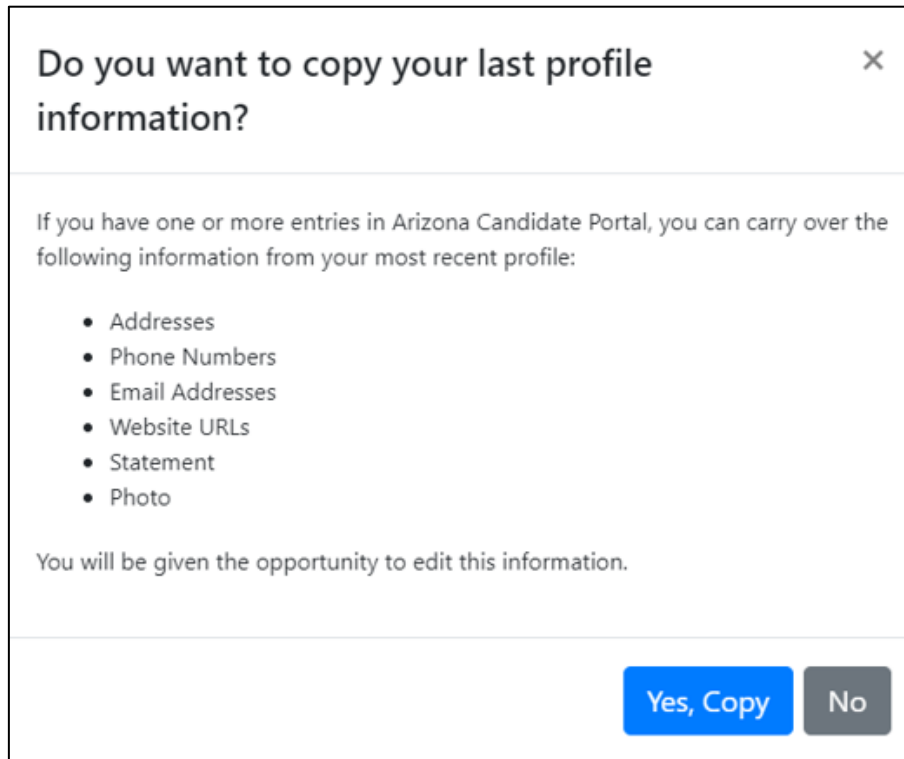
Do you want to copy your last profile information?

×

If you have one or more entries in Arizona Candidate Portal, you can carry over the following information from your most recent profile:

- Addresses
- Phone Numbers
- Email Addresses
- Website URLs
- Statement
- Photo

You will be given the opportunity to edit this information.

Yes, Copy

No